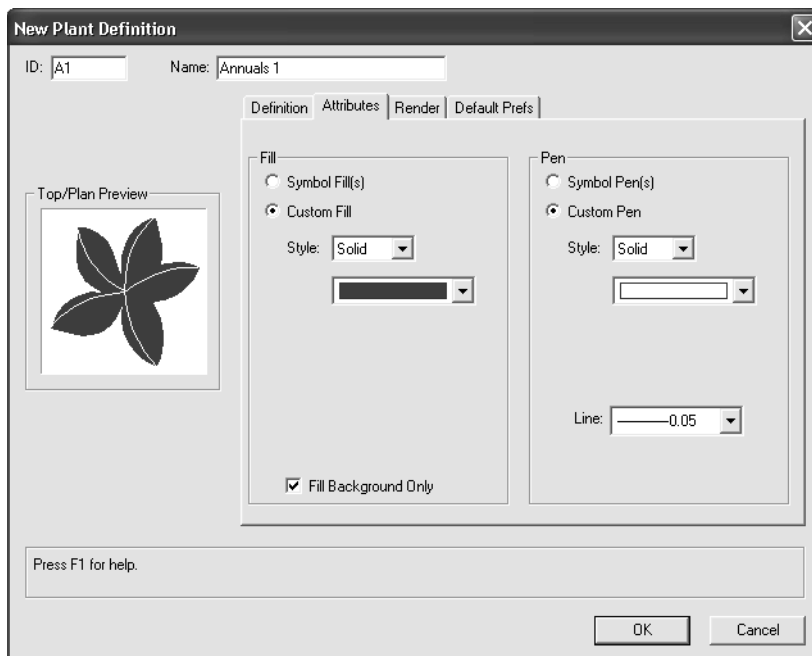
New Plant Definition

ID: A1

Name: Annuals 1

Definition | Attributes | Render | Default Prefs

Top/Plan Preview

Fill

Symbol Fill(s)

Custom Fill

Style: Solid

Fill Background Only

Pen

Symbol Pen(s)

Custom Pen

Style: Solid

Line: 0.05

Press F1 for help.

OK

Cancel